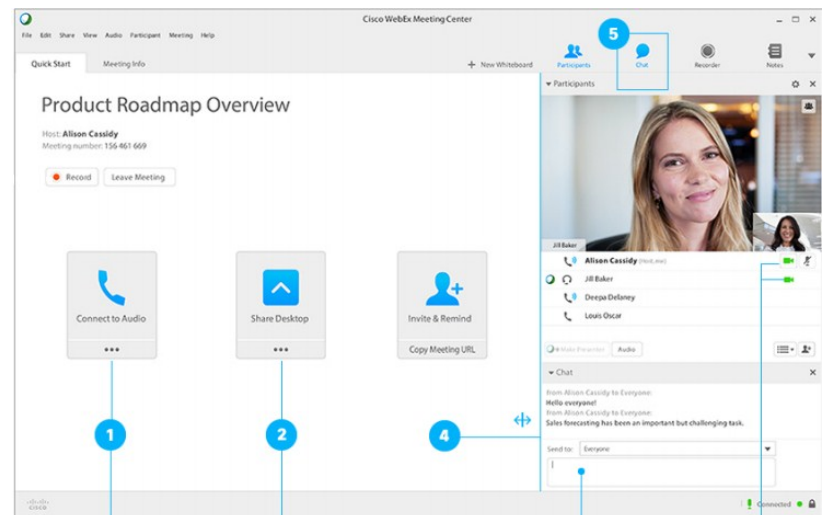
Cisco WebEx Meeting Center

File Edit Share View Audio Participant Meeting Help

Quick Start Meeting Info

+ New Whiteboard

Participants Chat Recorder Notes

5

Product Roadmap Overview

Host: Alison Cassidy
Meeting number: 156 461 669

Record Leave Meeting

Connect to Audio
•••

Share Desktop
•••

Invite & Remind
Copy Meeting URL

1 2 4

Participants

Jill Baker

Alison Cassidy (Host, me)
Jill Baker
Deepa Delaney
Louis Oscar

Make Presenter Audio

Chat

from Alison Cassidy to Everyone:
Hello everyone!
from Alison Cassidy to Everyone:
Sales forecasting has been an important but challenging task.

Send to: Everyone

cisco

Connected